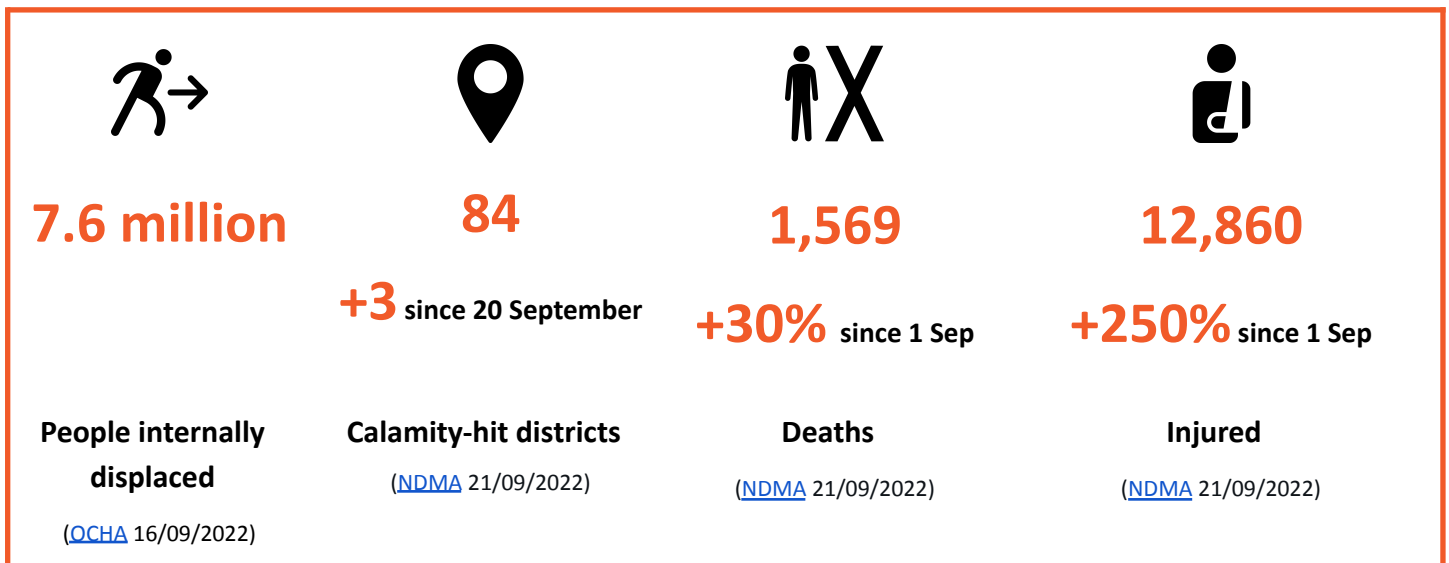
7.6 million

People internally displaced

(OCHA 16/09/2022)

84

+3 since 20 September

Calamity-hit districts

(NDMA 21/09/2022)

1,569

+30% since 1 Sep

Deaths

(NDMA 21/09/2022)

12,860

+250% since 1 Sep

Injured

(NDMA 21/09/2022)